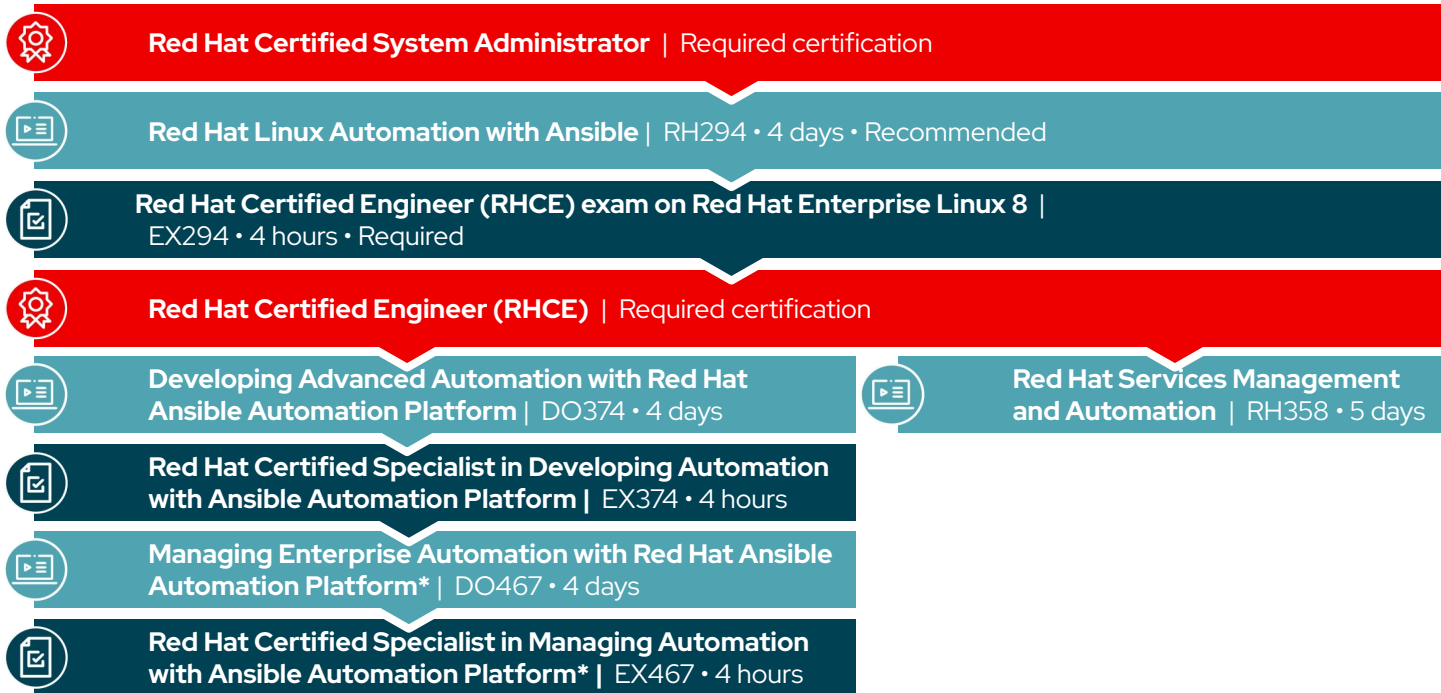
Red Hat Certified System Administrator | Required certification

Red Hat Linux Automation with Ansible | RH294 • 4 days • Recommended

Red Hat Certified Engineer (RHCE) exam on Red Hat Enterprise Linux 8 | EX294 • 4 hours • Required

Red Hat Certified Engineer (RHCE) | Required certification

Developing Advanced Automation with Red Hat Ansible Automation Platform | DO374 • 4 days

Red Hat Certified Specialist in Developing Automation with Ansible Automation Platform | EX374 • 4 hours

Managing Enterprise Automation with Red Hat Ansible Automation Platform* | DO467 • 4 days

Red Hat Certified Specialist in Managing Automation with Ansible Automation Platform* | EX467 • 4 hours

Red Hat Services Management and Automation | RH358 • 5 days